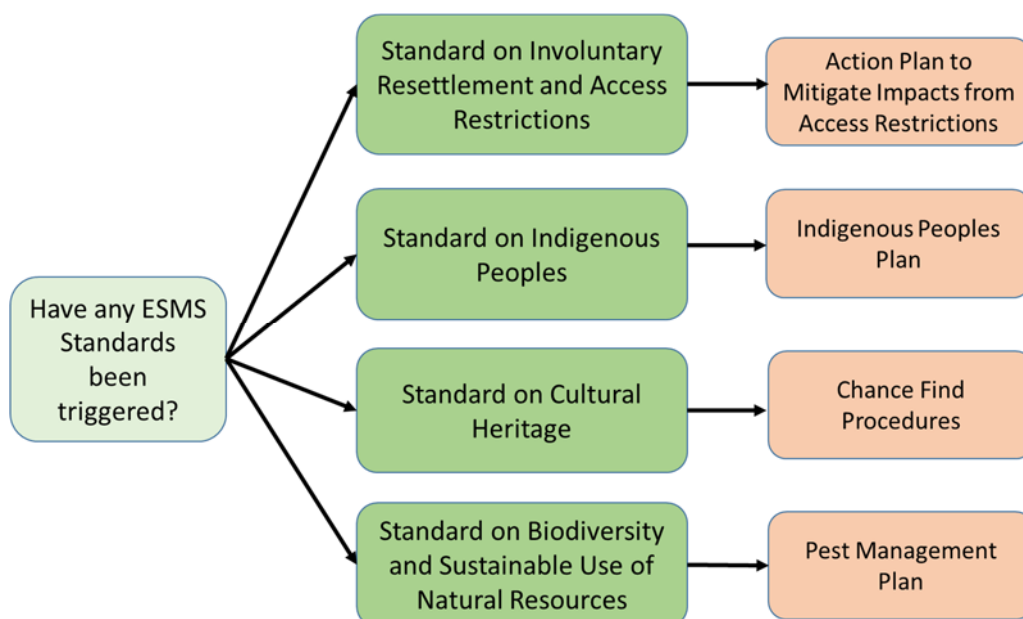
Have any ESMS Standards been triggered?

Standard on Involuntary Resettlement and Access Restrictions

Action Plan to Mitigate Impacts from Access Restrictions

Standard on Indigenous Peoples

Indigenous Peoples Plan

Standard on Cultural Heritage

Chance Find Procedures

Standard on Biodiversity and Sustainable Use of Natural Resources

Pest Management Plan